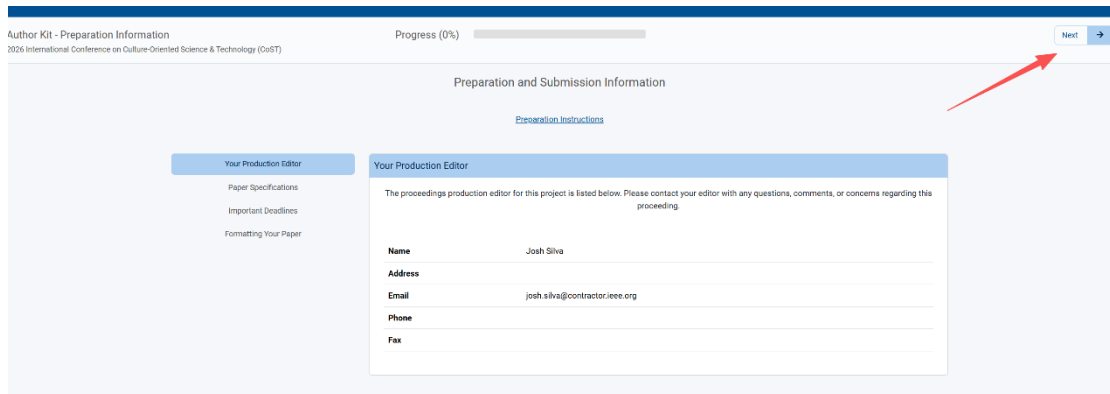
Author Kit - Preparation Information
2026 International Conference on Culture-Oriented Science & Technology (CoST)

Progress (0%)

Next →

Preparation and Submission Information

Preparation Instructions

Your Production Editor
Paper Specifications
Important Deadlines
Formatting Your Paper

Your Production Editor

The proceedings production editor for this project is listed below. Please contact your editor with any questions, comments, or concerns regarding this proceeding.

| | |
|---|---|
| Name | Josh Silva |
| Address | |
| Email | josh.silva@contractor.ieee.org |
| Phone | |
| Fax | |